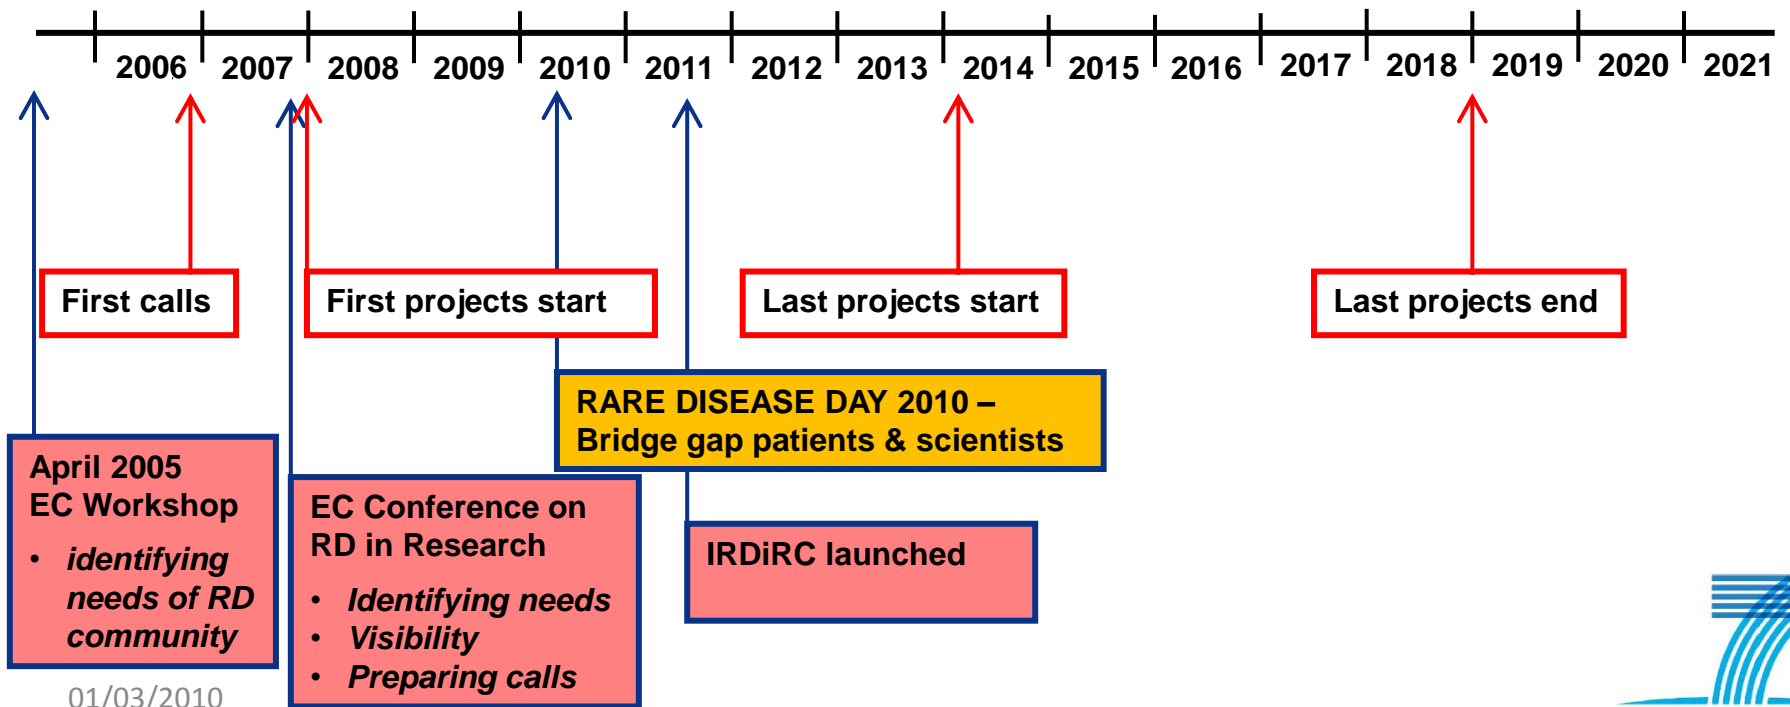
2006 2007 2008 2009 2010 2011 2012 2013 2014 2015 2016 2017 2018 2019 2020 2021

First calls

First projects start

Last projects start

Last projects end

RARE DISEASE DAY 2010 – Bridge gap patients & scientists

April 2005
EC Workshop
- identifying needs of RD community

EC Conference on RD in Research
- Identifying needs
- Visibility
- Preparing calls

IRDiRC launched

01/03/2010